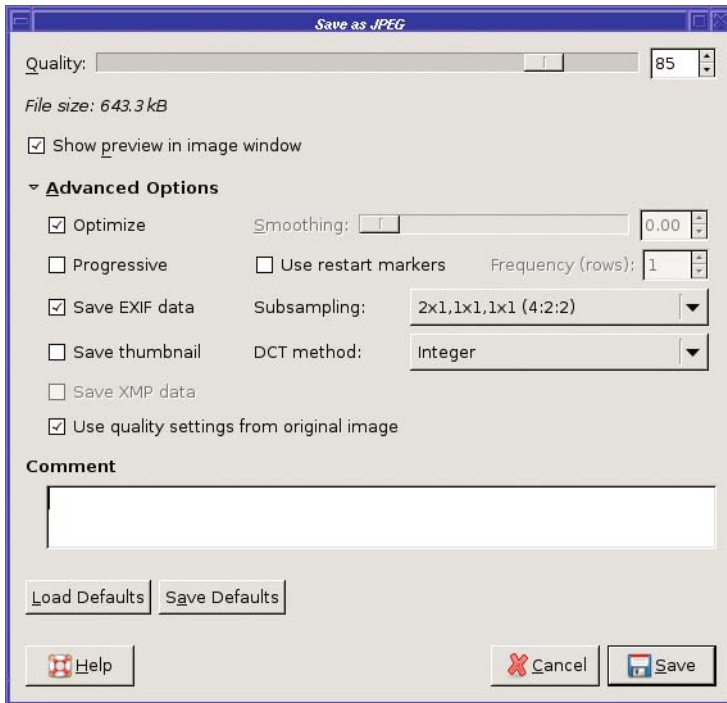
Save as JPEG

Quality: 85

File size: 643.3 kB

☑ Show preview in image window

▾ Advanced Options

☑ Optimize Smoothing: 0.00

☐ Progressive ☐ Use restart markers Frequency (rows): 1

☑ Save EXIF data Subsampling: 2x1,1x1,1x1 (4:2:2)

☐ Save thumbnail DCT method: Integer

☐ Save XMP data

☑ Use quality settings from original image

Comment

Load Defaults Save Defaults

Help Cancel Save